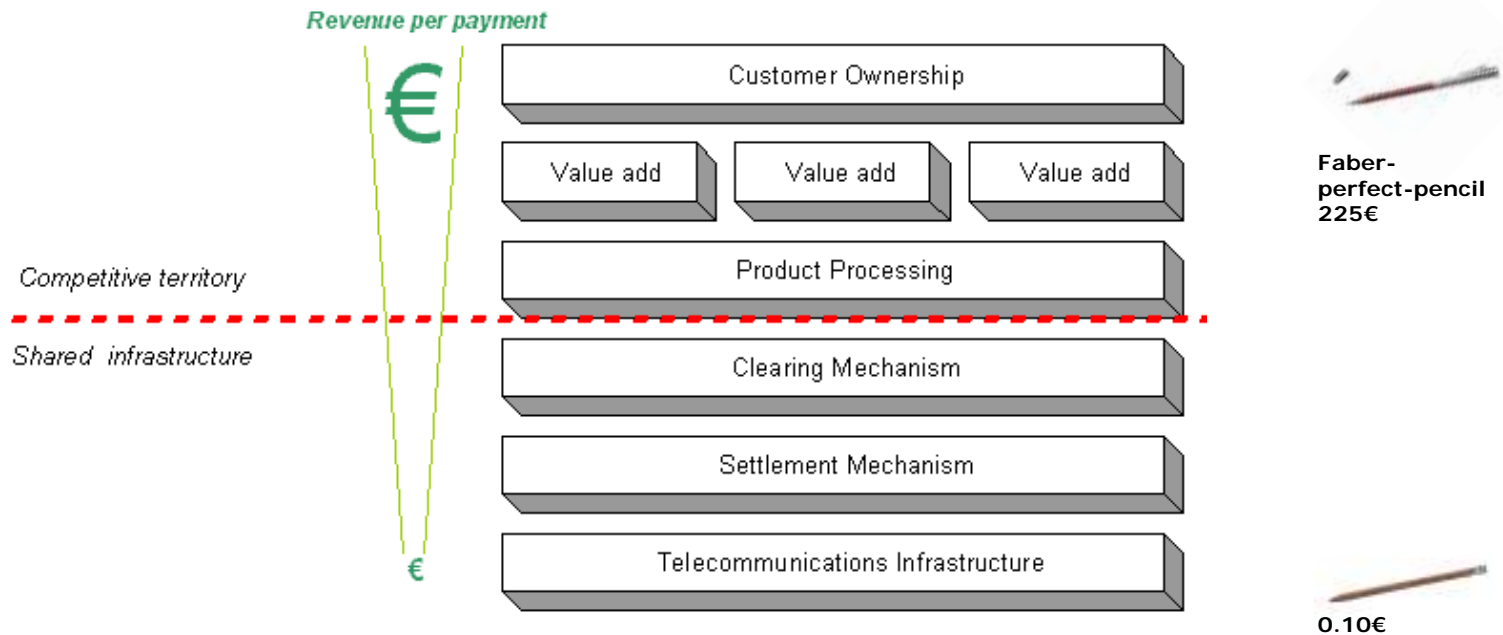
Revenue per payment

€

Customer Ownership

Value add

Value add

Value add

Competitive territory

Product Processing

Shared infrastructure

Clearing Mechanism

Settlement Mechanism

€

Telecommunications Infrastructure

Faber-perfect-pencil 225€

0.10€